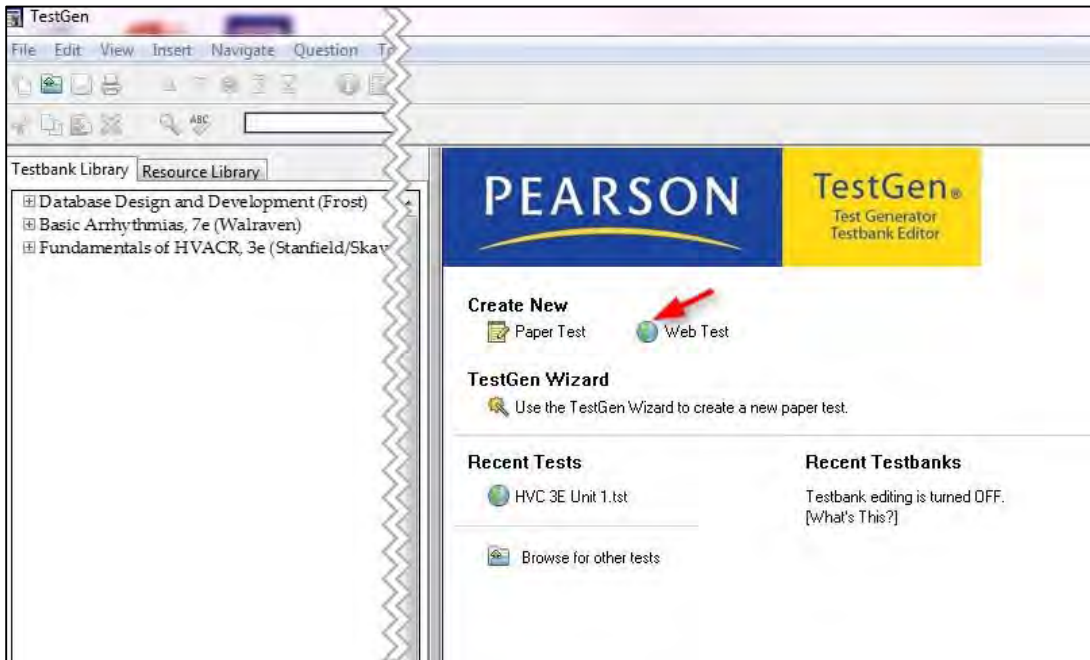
TestGen

File Edit View Insert Navigate Question T

Testbank Library Resource Library

⊞Database Design and Development (Frost)
⊞Basic Arrhythmias, 7e (Walraven)
⊞Fundamentals of HVACR, 3e (Stanfield/Skav

PEARSON

TestGen®
Test Generator
Testbank Editor

Create New
Paper Test
Web Test

TestGen Wizard
Use the TestGen Wizard to create a new paper test.

Recent Tests
HVC 3E Unit 1.tst

Browse for other tests

Recent Testbanks
Testbank editing is turned OFF.
[What's This?]